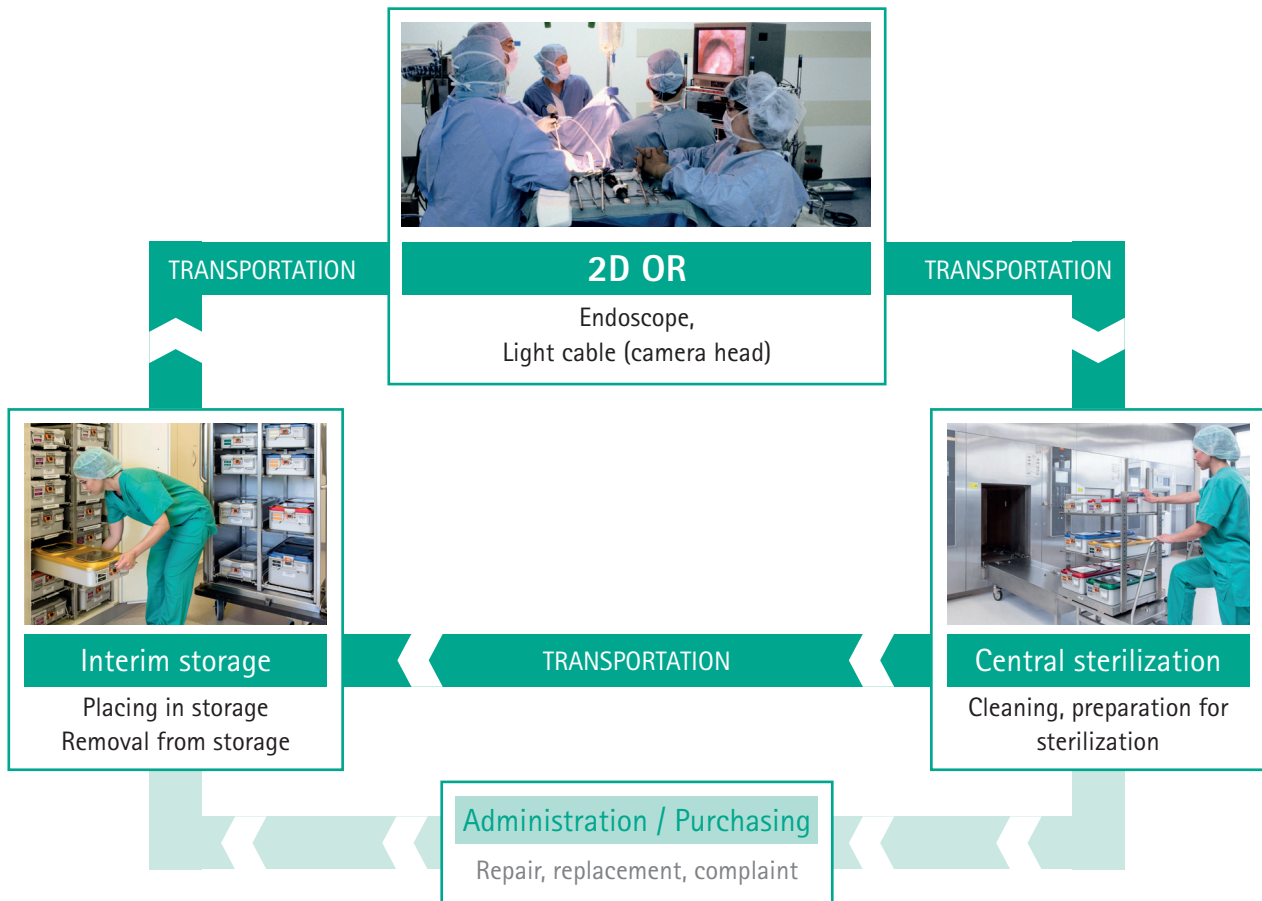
TRANSPORTATION

2D OR

Endoscope,
Light cable (camera head)

TRANSPORTATION

Interim storage

Placing in storage
Removal from storage

TRANSPORTATION

Central sterilization

Cleaning, preparation for sterilization

Administration / Purchasing

Repair, replacement, complaint